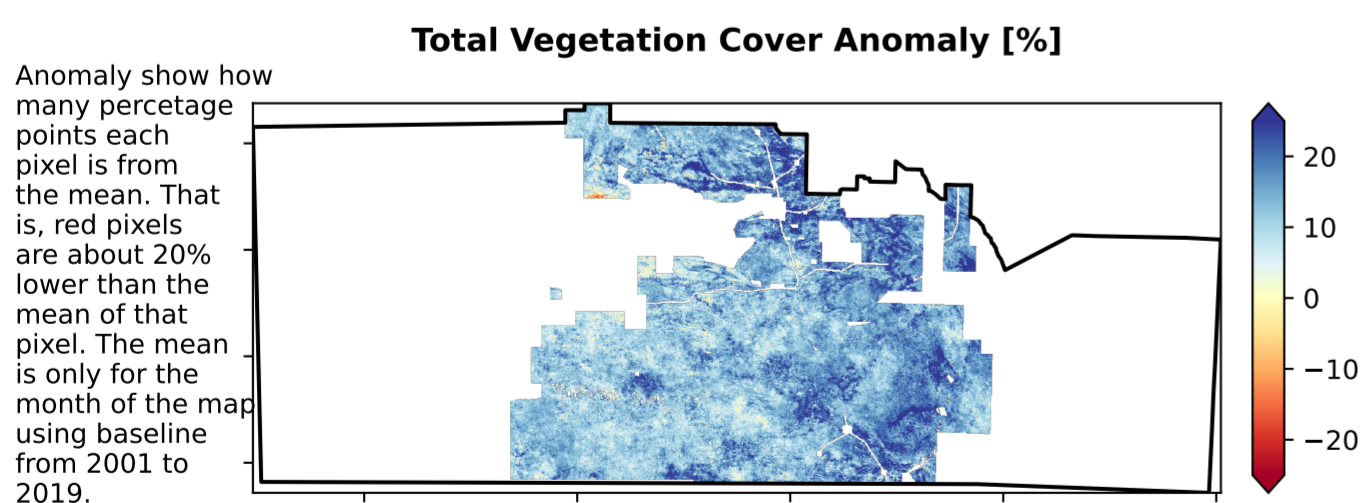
Total Vegetation Cover Anomaly [%]

Anomaly show how many percetage points each pixel is from the mean. That is, red pixels are about 20% lower than the mean of that pixel. The mean is only for the month of the map using baseline from 2001 to 2019.

20
10
0
−10
−20